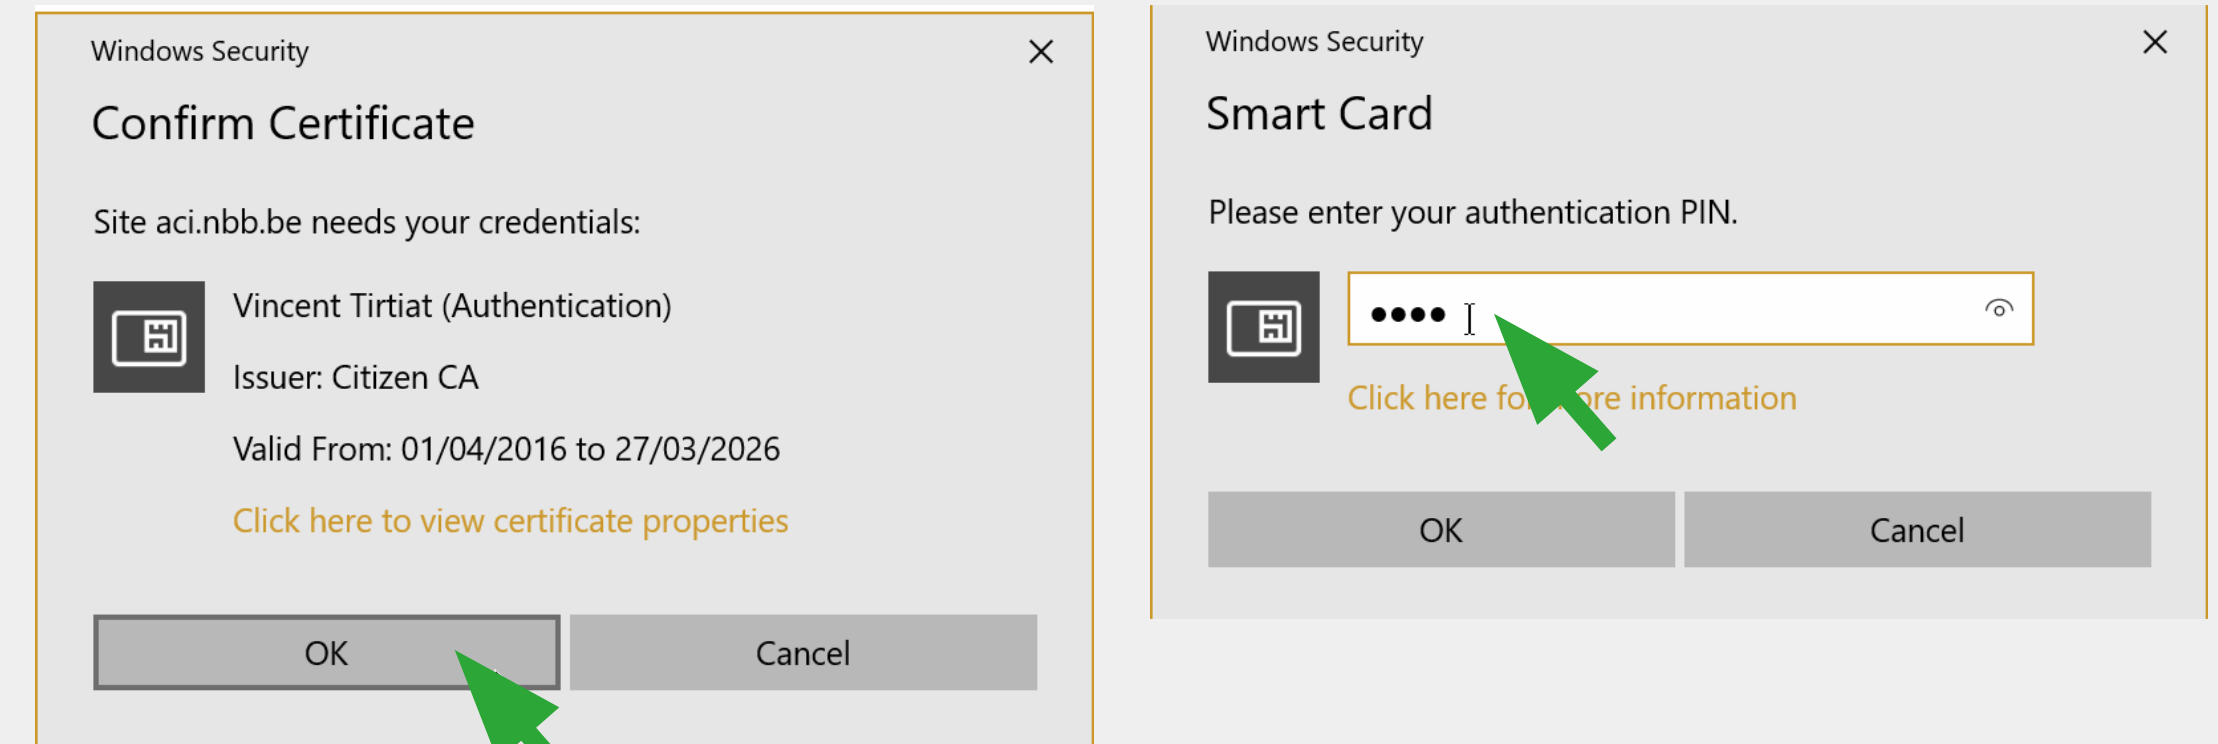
Windows Security

Confirm Certificate

Site aci.nbb.be needs your credentials:

Vincent Tirtiat (Authentication)

Issuer: Citizen CA

Valid From: 01/04/2016 to 27/03/2026

Click here to view certificate properties

OK

Cancel

Windows Security

Smart Card

Please enter your authentication PIN.

••••

Click here fo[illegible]re information

OK

Cancel